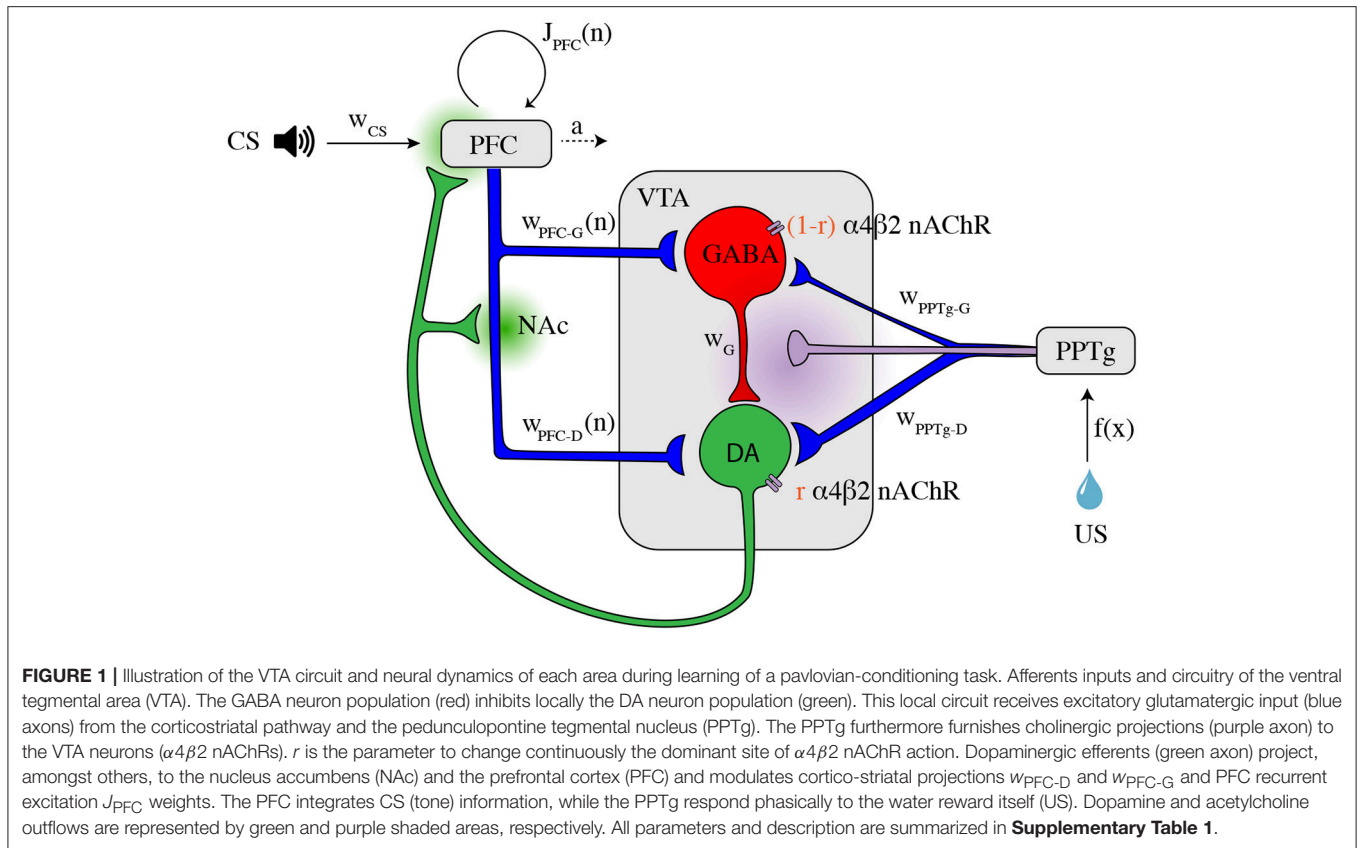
$J_{PFC}(n)$

CS

$w_{CS}$

PFC

a

VTA

$w_{PFC\text{-}G}(n)$

(1-r) $\alpha4\beta2$ nAChR

GABA

$w_{PPTg\text{-}G}$

NAc

$w_G$

PPTg

$w_{PFC\text{-}D}(n)$

DA

$w_{PPTg\text{-}D}$

f(x)

r $\alpha4\beta2$ nAChR

US

**FIGURE 1 |** Illustration of the VTA circuit and neural dynamics of each area during learning of a pavlovian-conditioning task. Afferents inputs and circuitry of the ventral tegmental area (VTA). The GABA neuron population (red) inhibits locally the DA neuron population (green). This local circuit receives excitatory glutamatergic input (blue axons) from the corticostriatal pathway and the pedunculopontine tegmental nucleus (PPTg). The PPTg furthermore furnishes cholinergic projections (purple axon) to the VTA neurons ($\alpha4\beta2$ nAChRs). *r* is the parameter to change continuously the dominant site of $\alpha4\beta2$ nAChR action. Dopaminergic efferents (green axon) project, amongst others, to the nucleus accumbens (NAc) and the prefrontal cortex (PFC) and modulates cortico-striatal projections $w_{PFC\text{-}D}$ and $w_{PFC\text{-}G}$ and PFC recurrent excitation $J_{PFC}$ weights. The PFC integrates CS (tone) information, while the PPTg respond phasically to the water reward itself (US). Dopamine and acetylcholine outflows are represented by green and purple shaded areas, respectively. All parameters and description are summarized in **Supplementary Table 1**.